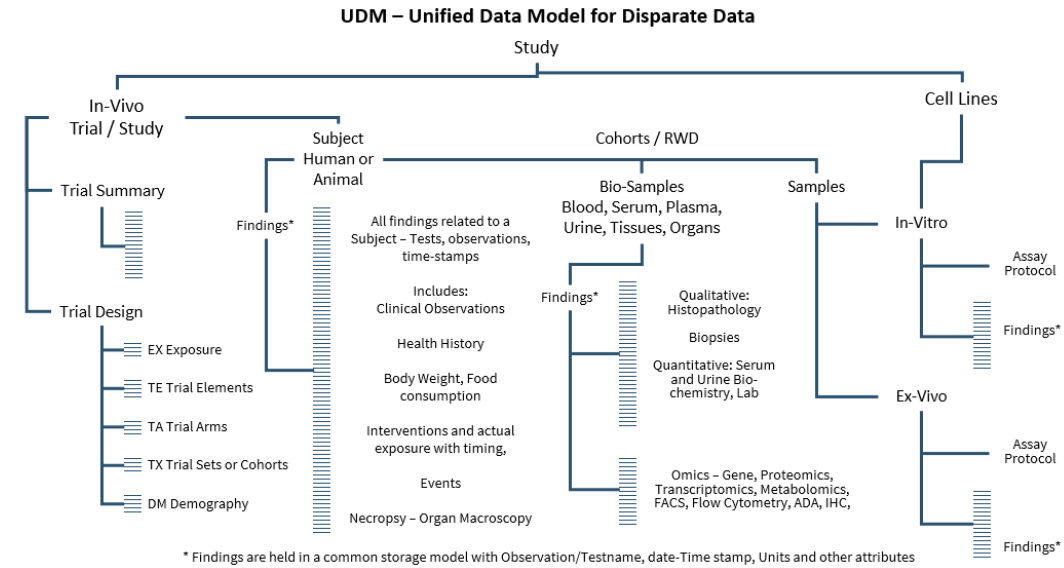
UDM – Unified Data Model for Disparate Data

Study

In-Vivo Trial / Study

Cell Lines

Subject Human or Animal

Cohorts / RWD

Trial Summary

Findings*

All findings related to a Subject – Tests, observations, time-stamps

Includes: Clinical Observations

Health History

Body Weight, Food consumption

Interventions and actual exposure with timing,

Events

Necropsy – Organ Macroscopy

Bio-Samples Blood, Serum, Plasma, Urine, Tissues, Organs

Samples

In-Vitro

Assay Protocol

Findings*

Findings*

Qualitative: Histopathology

Biopsies

Quantitative: Serum and Urine Bio-chemistry, Lab

Omics – Gene, Proteomics, Transcriptomics, Metabolomics, FACS, Flow Cytometry, ADA, IHC,

Ex-Vivo

Assay Protocol

Findings*

Trial Design

EX Exposure

TE Trial Elements

TA Trial Arms

TX Trial Sets or Cohorts

DM Demography

* Findings are held in a common storage model with Observation/Testname, date-Time stamp, Units and other attributes